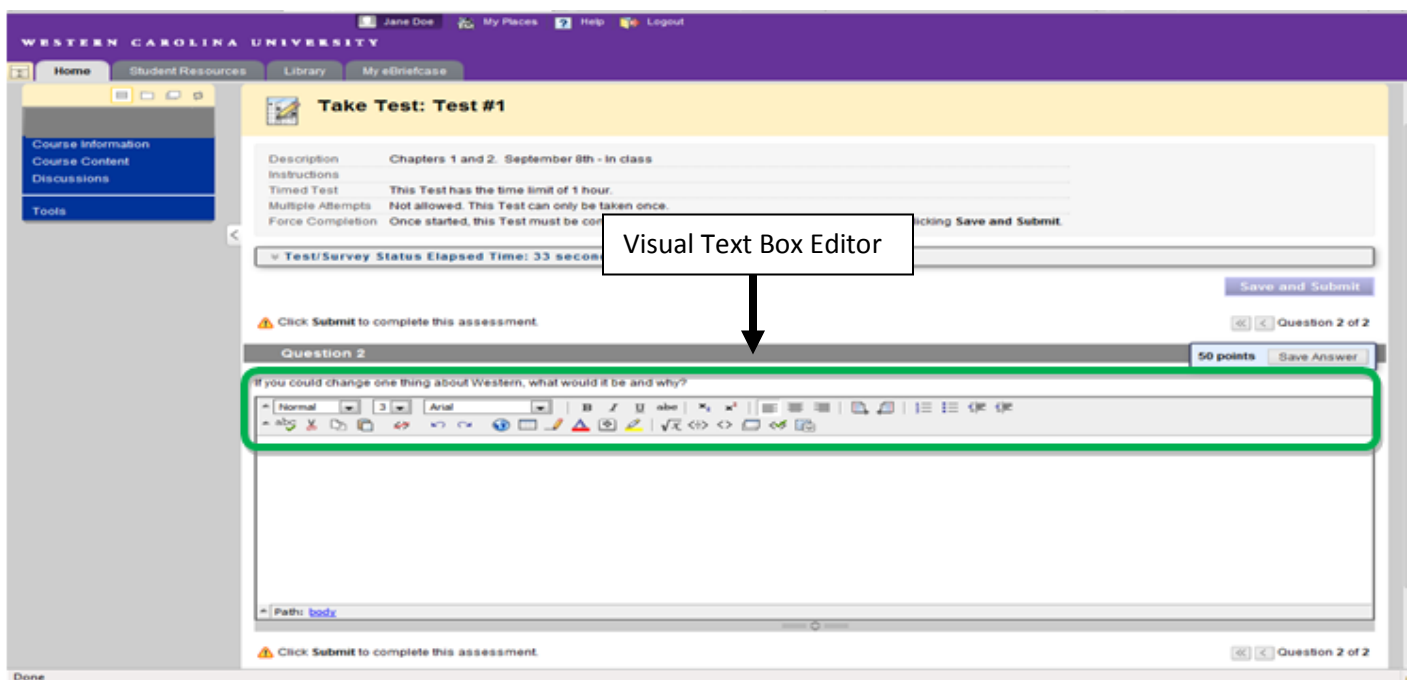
Jane Doe My Places Help Logout

WESTERN CAROLINA UNIVERSITY

Home Student Resources Library My eBriefcase

Course Information
Course Content
Discussions

Tools

Take Test: Test #1

| | |
|---|---|
| Description | Chapters 1 and 2. September 8th - In class |
| Instructions | |
| Timed Test | This Test has the time limit of 1 hour. |
| Multiple Attempts | Not allowed. This Test can only be taken once. |
| Force Completion | Once started, this Test must be com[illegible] licking **Save and Submit**. |

Visual Text Box Editor

Test/Survey Status Elapsed Time: 33 secon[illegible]

Save and Submit

Click **Submit** to complete this assessment.

Question 2 of 2

Question 2

50 points Save Answer

If you could change one thing about Western, what would it be and why?

Normal 3 Arial

Path: body

Click **Submit** to complete this assessment.

Question 2 of 2

Done